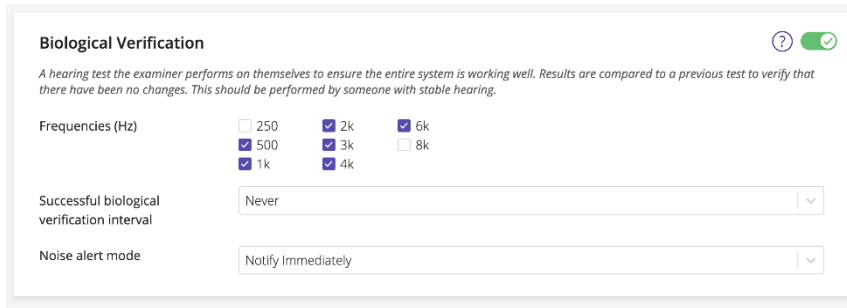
Biological Verification

?

A hearing test the examiner performs on themselves to ensure the entire system is working well. Results are compared to a previous test to verify that there have been no changes. This should be performed by someone with stable hearing.

Frequencies (Hz)

250
500
1k
2k
3k
4k
6k
8k

Successful biological verification interval

Never

Noise alert mode

Notify Immediately